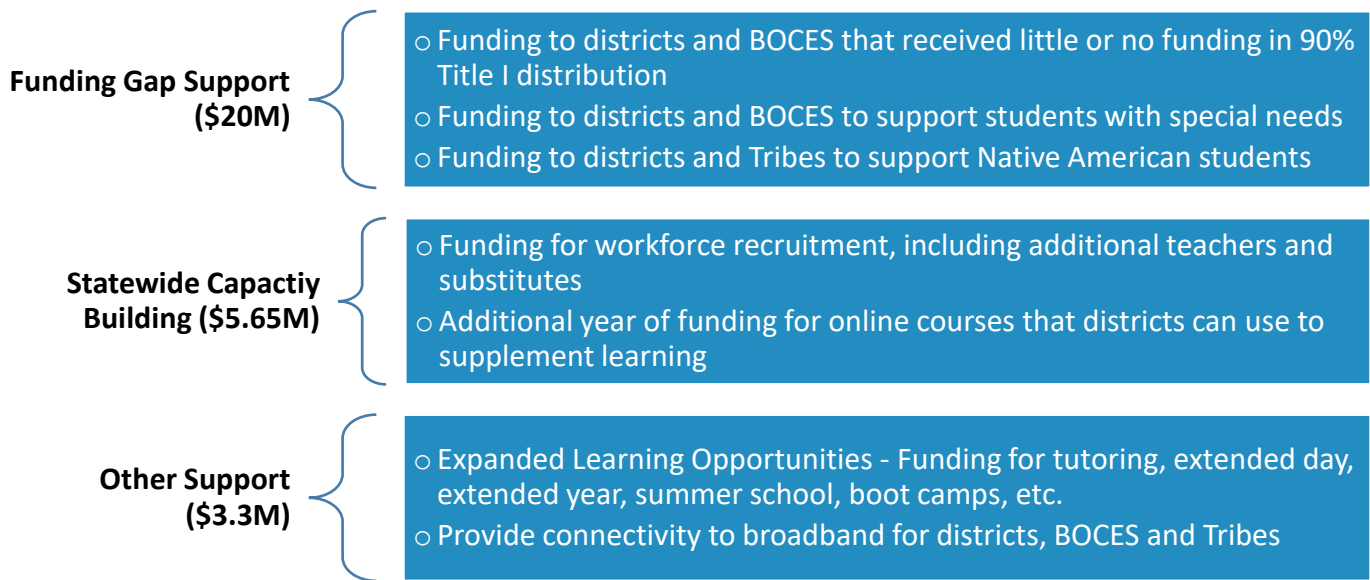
Funding Gap Support ($20M)

○ Funding to districts and BOCES that received little or no funding in 90% Title I distribution
○ Funding to districts and BOCES to support students with special needs
○ Funding to districts and Tribes to support Native American students

Statewide Capactiy Building ($5.65M)

○ Funding for workforce recruitment, including additional teachers and substitutes
○ Additional year of funding for online courses that districts can use to supplement learning

Other Support ($3.3M)

○ Expanded Learning Opportunities - Funding for tutoring, extended day, extended year, summer school, boot camps, etc.
○ Provide connectivity to broadband for districts, BOCES and Tribes